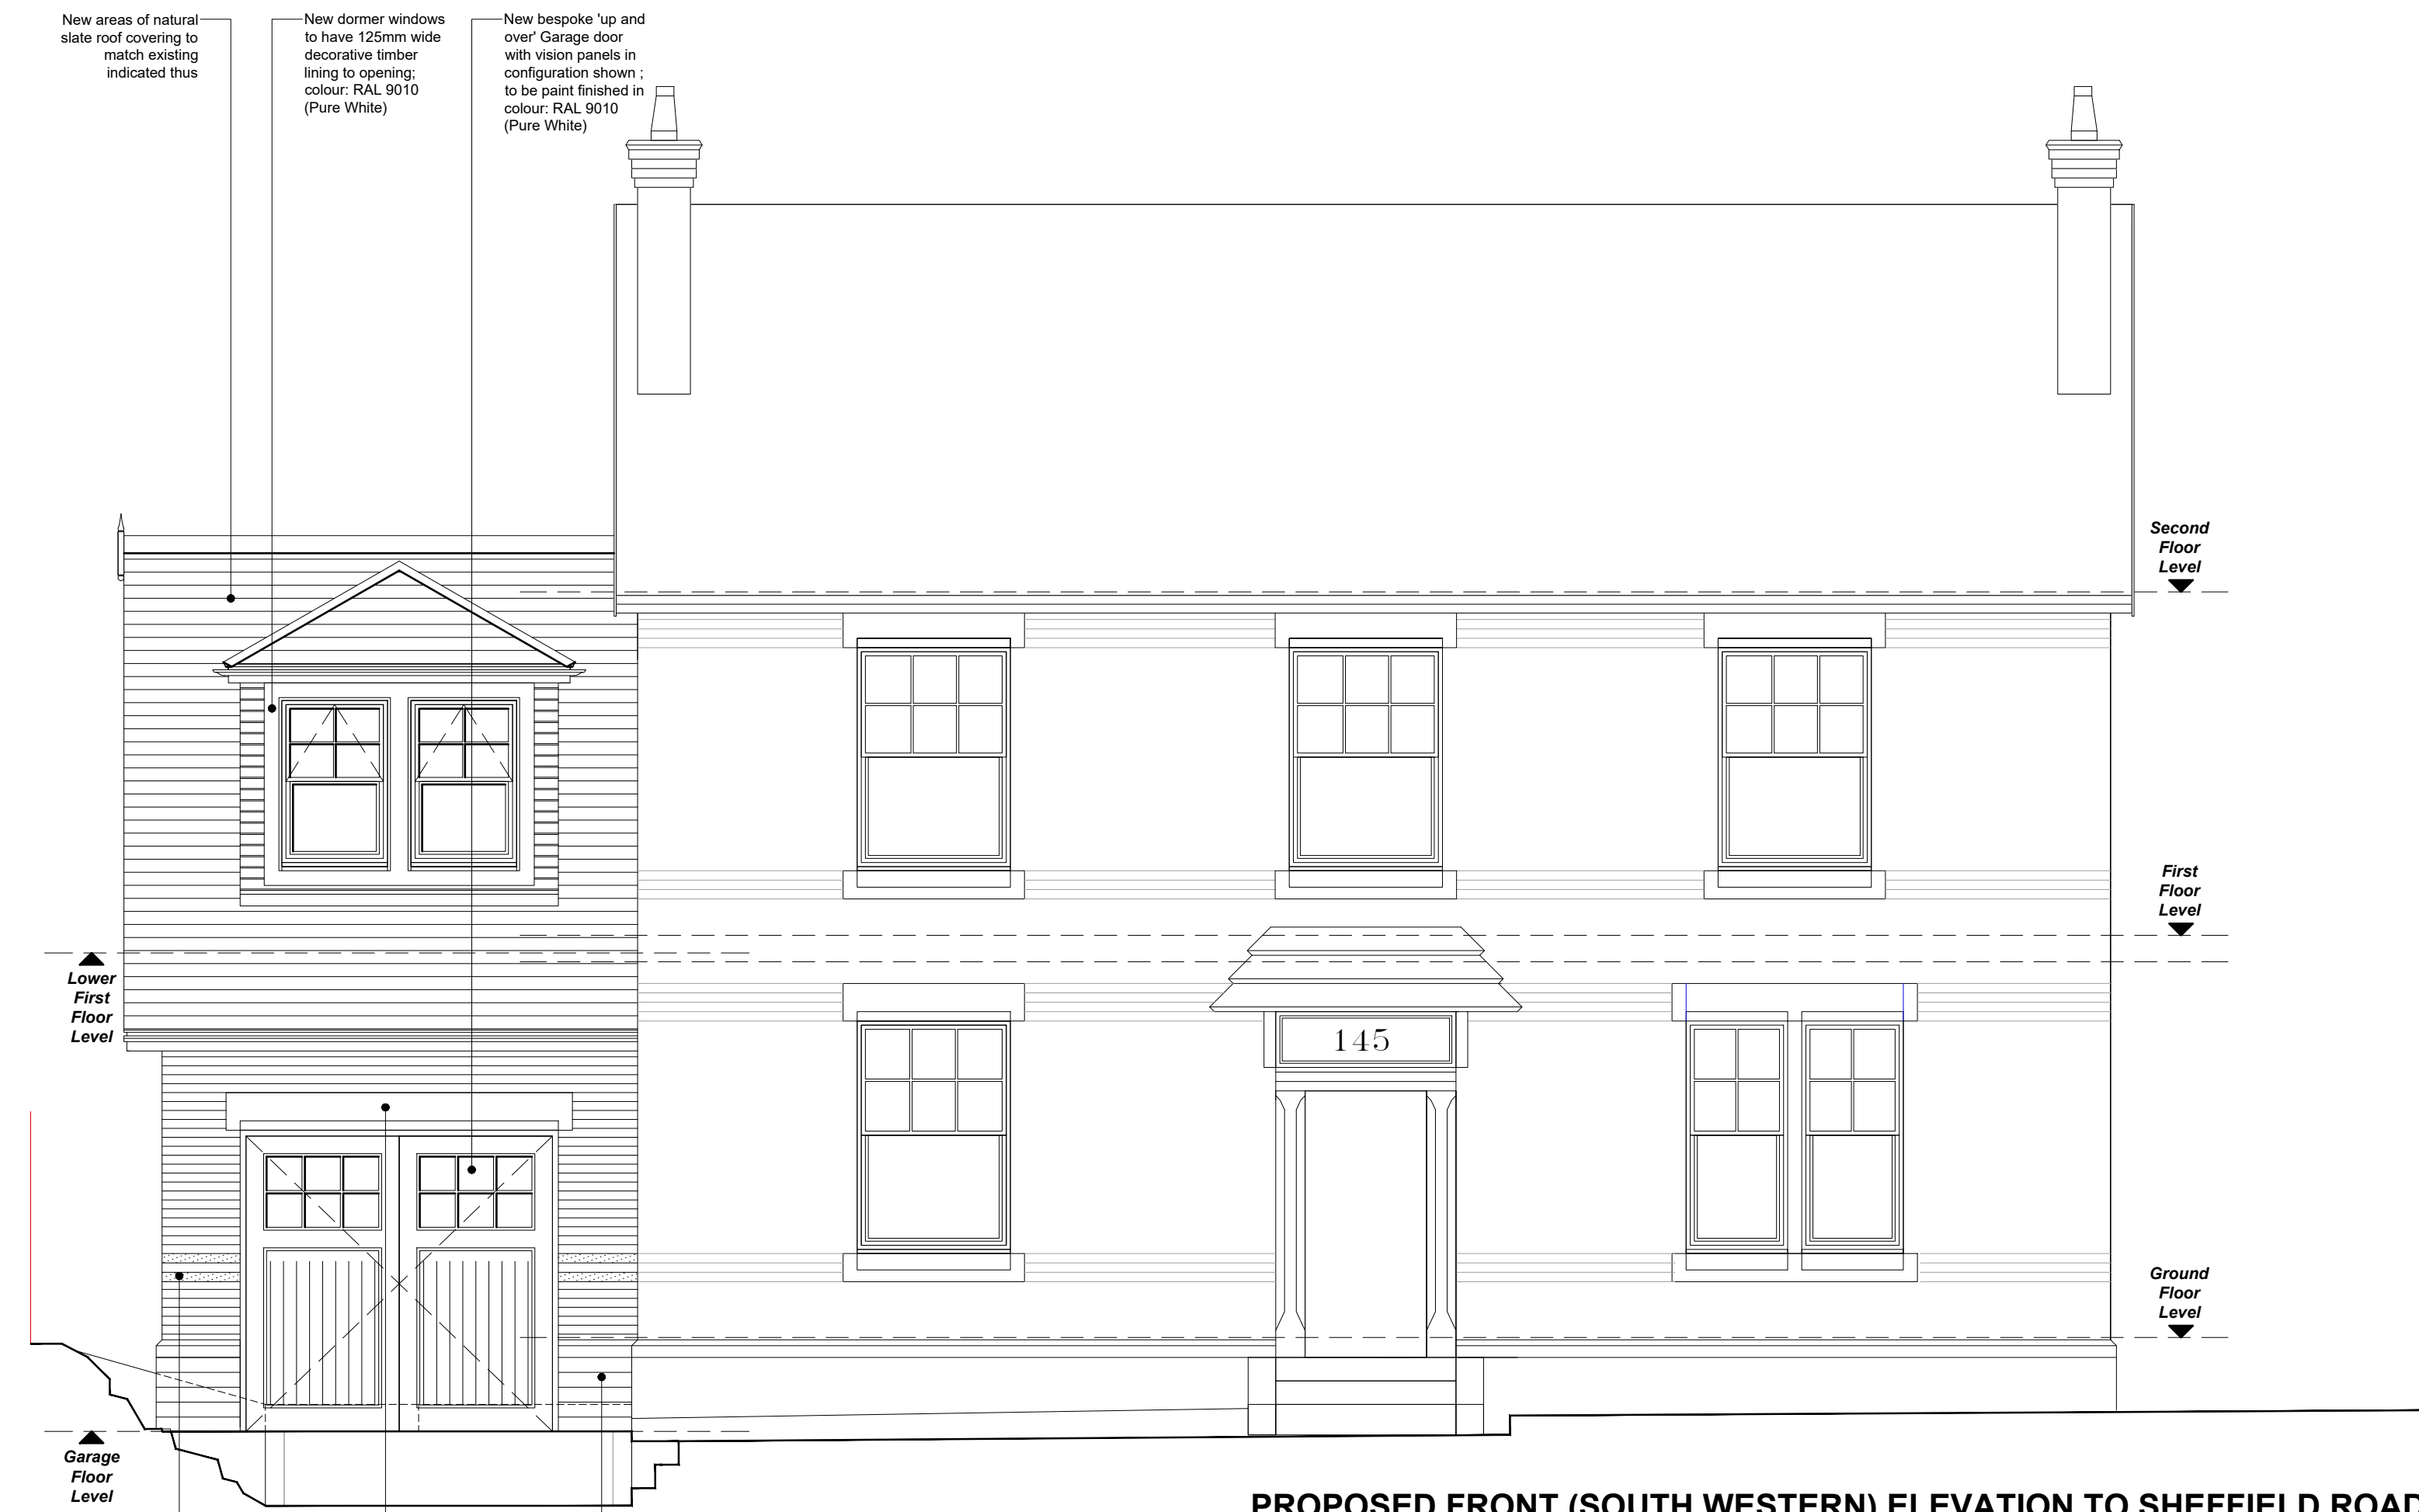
New areas of natural slate roof covering to match existing indicated thus

New dormer windows to have 125mm wide decorative timber lining to opening; colour: RAL 9010 (Pure White)

New bespoke 'up and over' Garage door with vision panels in configuration shown ; to be paint finished in colour: RAL 9010 (Pure White)

Second Floor Level

First Floor Level

Lower First Floor Level

145

Ground Floor Level

Garage Floor Level

PROPOSED FRONT (SOUTH WESTERN) ELEVATION TO SHEFFIELD ROAD